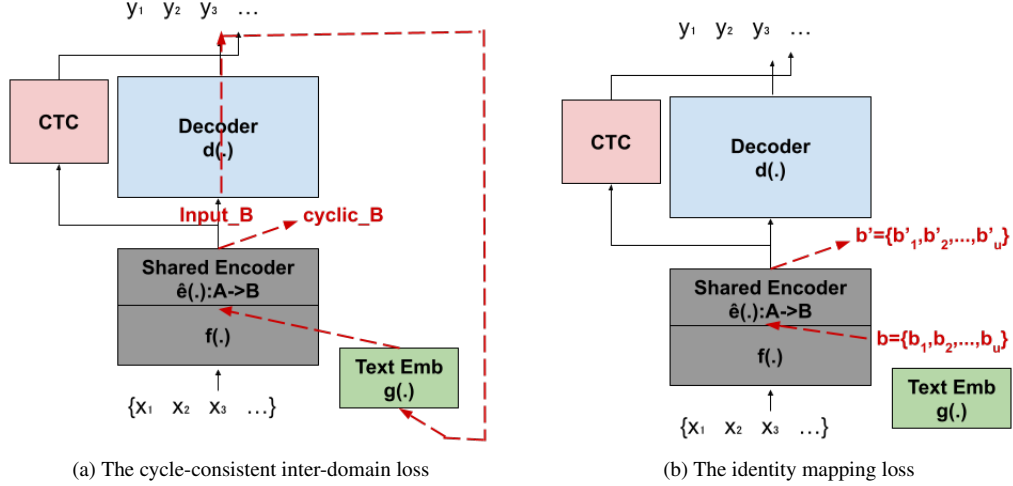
$y_1$ $y_2$ $y_3$ …

CTC

Decoder
d(.)

Input_B

cyclic_B

Shared Encoder
ê(.):A->B

f(.)

Text Emb
g(.)

{$x_1$ $x_2$ $x_3$ …}

(a) The cycle-consistent inter-domain loss

$y_1$ $y_2$ $y_3$ …

CTC

Decoder
d(.)

b'={b'$_1$,b'$_2$,...,b'$_u$}

Shared Encoder
ê(.):A->B

b={b$_1$,b$_2$,...,b$_u$}

f(.)

Text Emb
g(.)

{$x_1$ $x_2$ $x_3$ …}

(b) The identity mapping loss